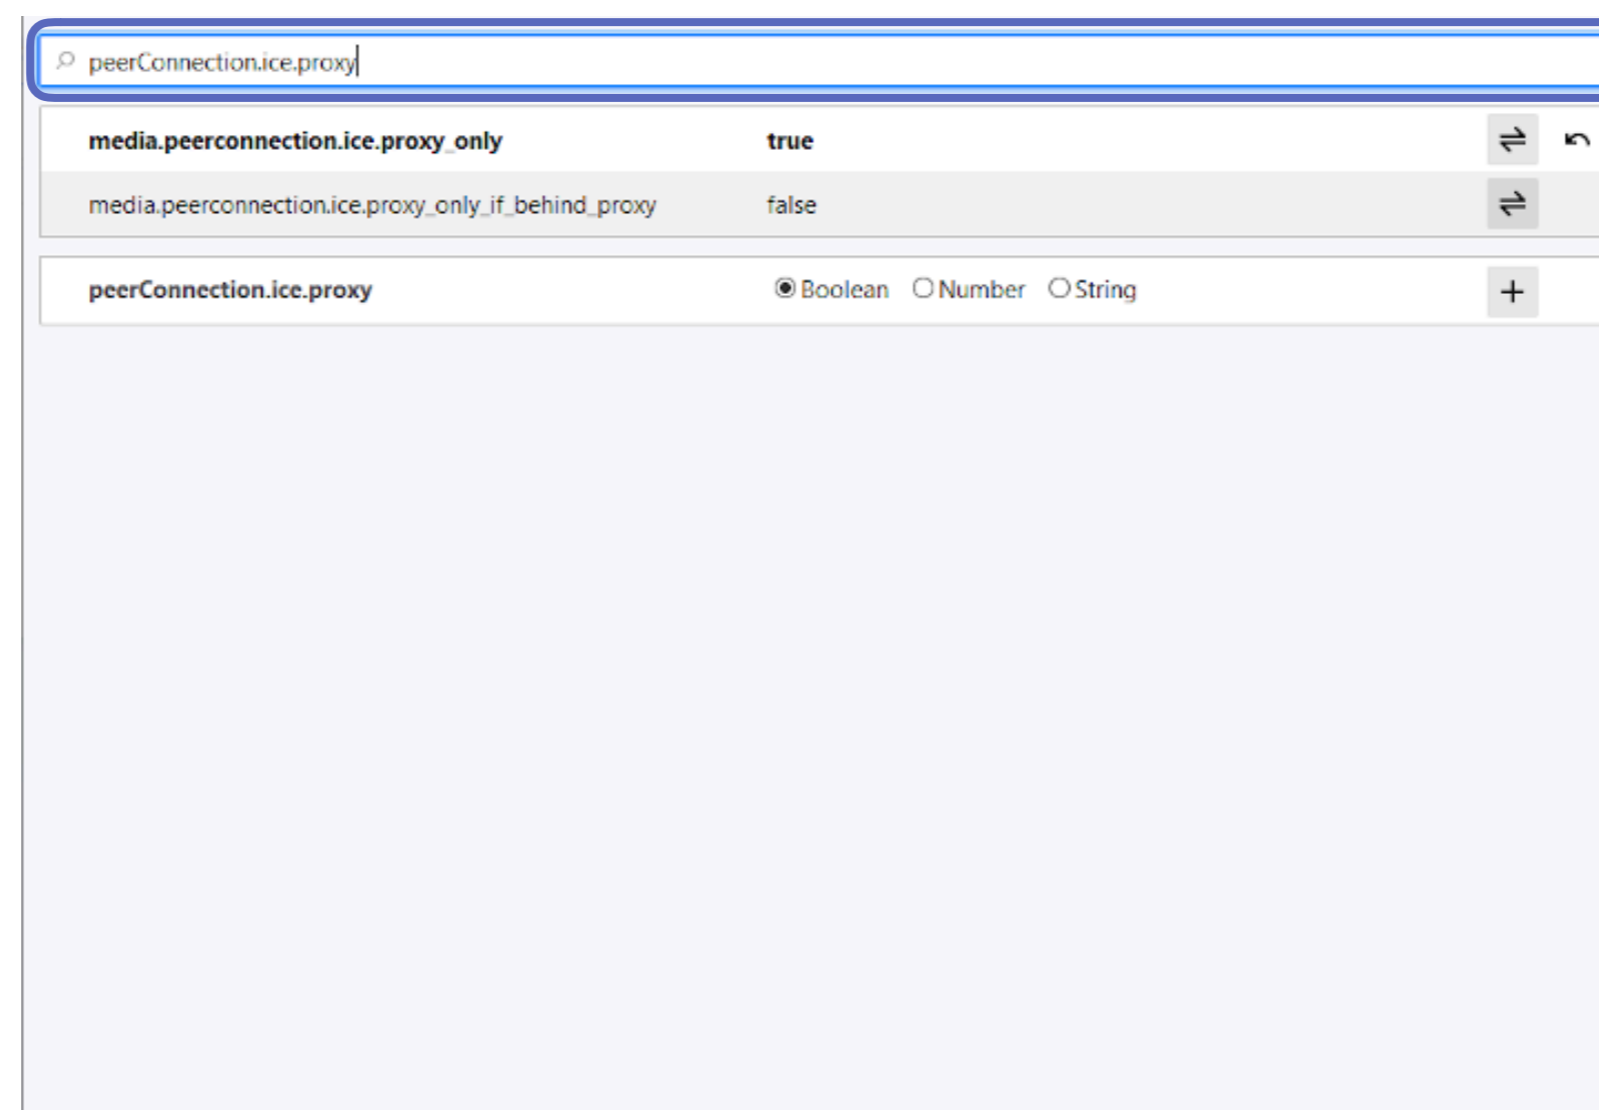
peerConnection.ice.proxy

| | | |
|---|---|---|
| **media.peerconnection.ice.proxy_only** | **true** | ⇌ ↶ |
| media.peerconnection.ice.proxy_only_if_behind_proxy | false | ⇌ |

**peerConnection.ice.proxy** ◉ Boolean ○ Number ○ String +